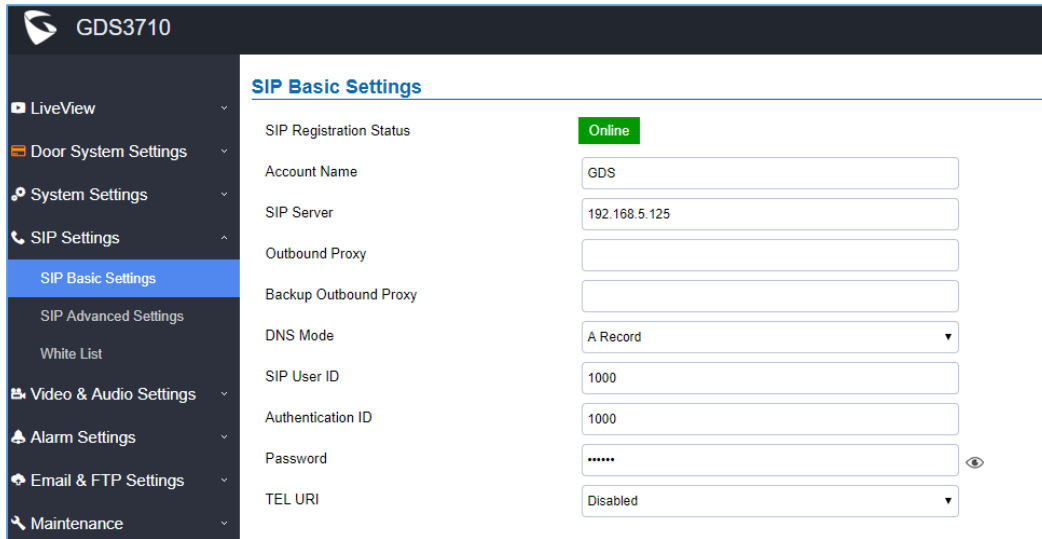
GDS3710

LiveView
Door System Settings
System Settings
SIP Settings
SIP Basic Settings
SIP Advanced Settings
White List
Video & Audio Settings
Alarm Settings
Email & FTP Settings
Maintenance

SIP Basic Settings

SIP Registration Status Online
Account Name GDS
SIP Server 192.168.5.125
Outbound Proxy
Backup Outbound Proxy
DNS Mode A Record
SIP User ID 1000
Authentication ID 1000
Password ••••••
TEL URI Disabled